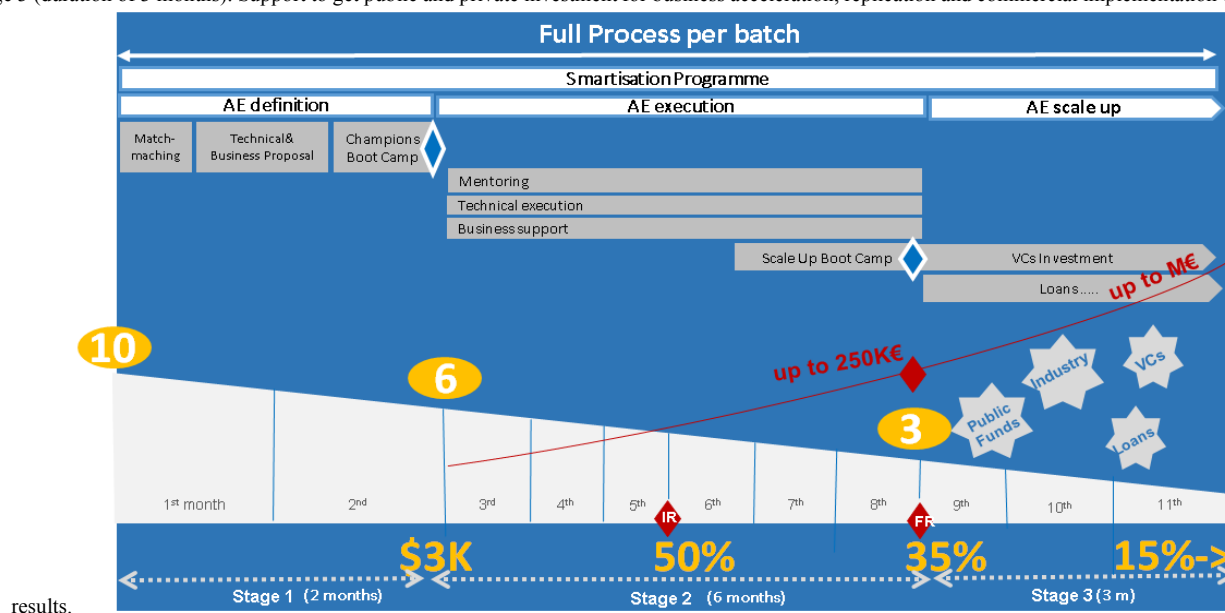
ge 3 (duration of 3 months). Support to get public and private investment for business acceleration, replication and commercial implementation

Full Process per batch

Smartisation Programme

AE definition

AE execution

AE scale up

Match-maching

Technical& Business Proposal

Champions Boot Camp

Mentoring

Technical execution

Business support

Scale Up Boot Camp

VCs Investment

Loans.....

up to M€

10

6

up to 250K€

3

Public Funds

Industry

VCs

Loans

1st month

2nd

3rd

4th

5th

IR

6th

7th

8th

FR

9th

10th

11th

$3K

50%

35%

15%->

results.

Stage 1 (2 months)

Stage 2 (6 months)

Stage 3 (3 m)